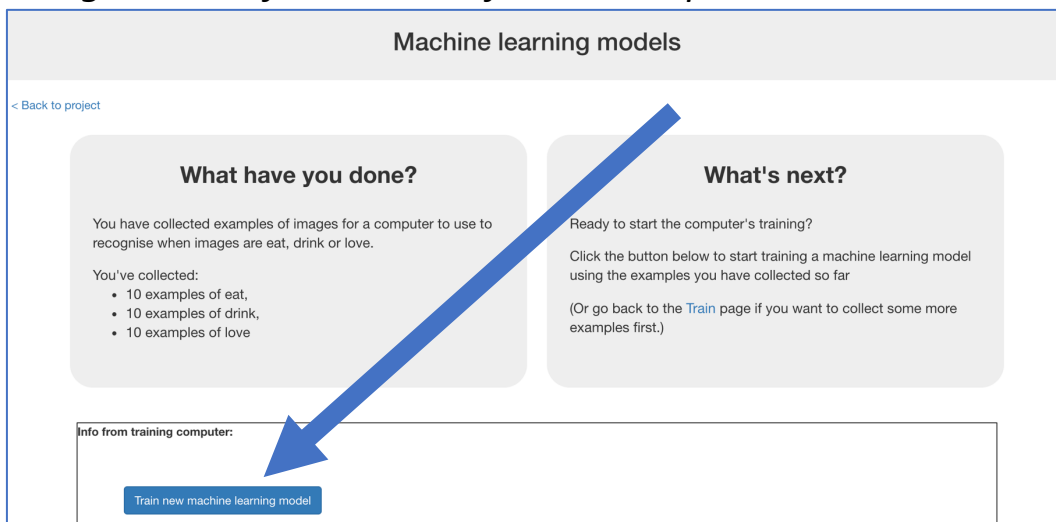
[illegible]

Machine learning models

< Back to project

What have you done?

You have collected examples of images for a computer to use to recognise when images are eat, drink or love.

You've collected:
- 10 examples of eat,
- 10 examples of drink,
- 10 examples of love

What's next?

Ready to start the computer's training?

Click the button below to start training a machine learning model using the examples you have collected so far

(Or go back to the Train page if you want to collect some more examples first.)

Info from training computer:

Train new machine learning model